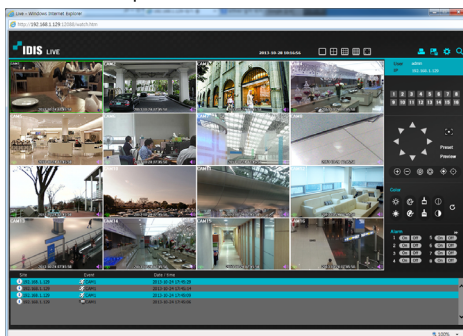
Live - Windows Internet Explorer

http://192.168.1.129:12088/watch.htm

IDIS LIVE

2013-10-30 08:06:55

CAM1 CAM2 CAM3 CAM4
CAM5 CAM6 CAM7 CAM8
CAM9 CAM10 CAM11 CAM12
CAM13 CAM14 CAM15 CAM16

User admin
IP 192.168.1.129

1 2 3 4 5 6 7 8
9 10 11 12 13 14 15 16

Preset
Preview

Color

Alarm
1 On Off 5 On Off
2 On Off 6 On Off
3 On Off 7 On Off
4 On Off 8 On Off

| Site | Event | Date / time |
|---|---|---|
| 192.168.1.129 | CAM1 | 2013-10-24 17:45:38 |
| 192.168.1.129 | CAM1 | 2013-10-24 17:45:17 |
| 192.168.1.129 | CAM1 | 2013-10-24 17:45:06 |
| 192.168.1.129 | CAM1 | 2013-10-24 17:45:00 |

100%